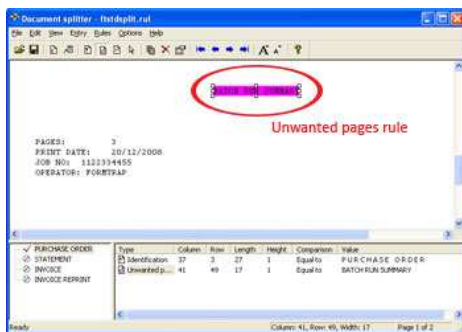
Document splitter - ftstdsplit.rul

File Edit View Entry Rules Options Help

BATCH RUN SUMMARY

Unwanted pages rule

PAGES: 3
PRINT DATE: 20/12/2008
JOB NO: 1122334455
OPERATOR: FORMTRAP

PURCHASE ORDER
STATEMENT
INVOICE
INVOICE REPRINT

| Type | Column | Row | Length | Height | Comparison | Value |
|---|---|---|---|---|---|---|
| Identification | 37 | 3 | 27 | 1 | Equal to | PURCHASE ORDER |
| Unwanted p... | 41 | 49 | 17 | 1 | Equal to | BATCH RUN SUMMARY |

Ready

Column: 41, Row: 49, Width: 17

Page 1 of 2